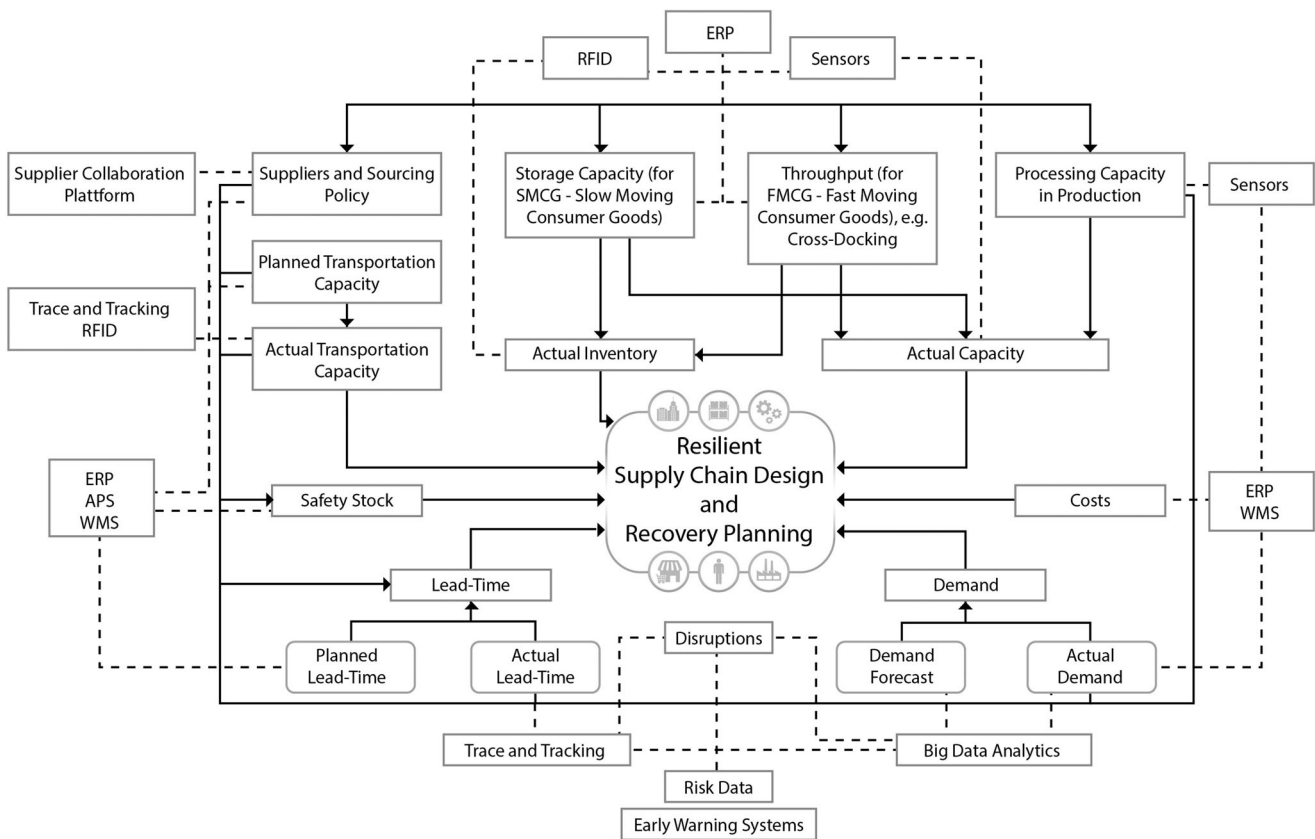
ERP

RFID

Sensors

Supplier Collaboration Platform

Suppliers and Sourcing Policy

Storage Capacity (for SMCG - Slow Moving Consumer Goods)

Throughput (for FMCG - Fast Moving Consumer Goods), e.g. Cross-Docking

Processing Capacity in Production

Sensors

Planned Transportation Capacity

Trace and Tracking RFID

Actual Transportation Capacity

Actual Inventory

Actual Capacity

Resilient Supply Chain Design and Recovery Planning

ERP APS WMS

Safety Stock

Costs

ERP WMS

Lead-Time

Demand

Disruptions

Planned Lead-Time

Actual Lead-Time

Demand Forecast

Actual Demand

Trace and Tracking

Big Data Analytics

Risk Data

Early Warning Systems